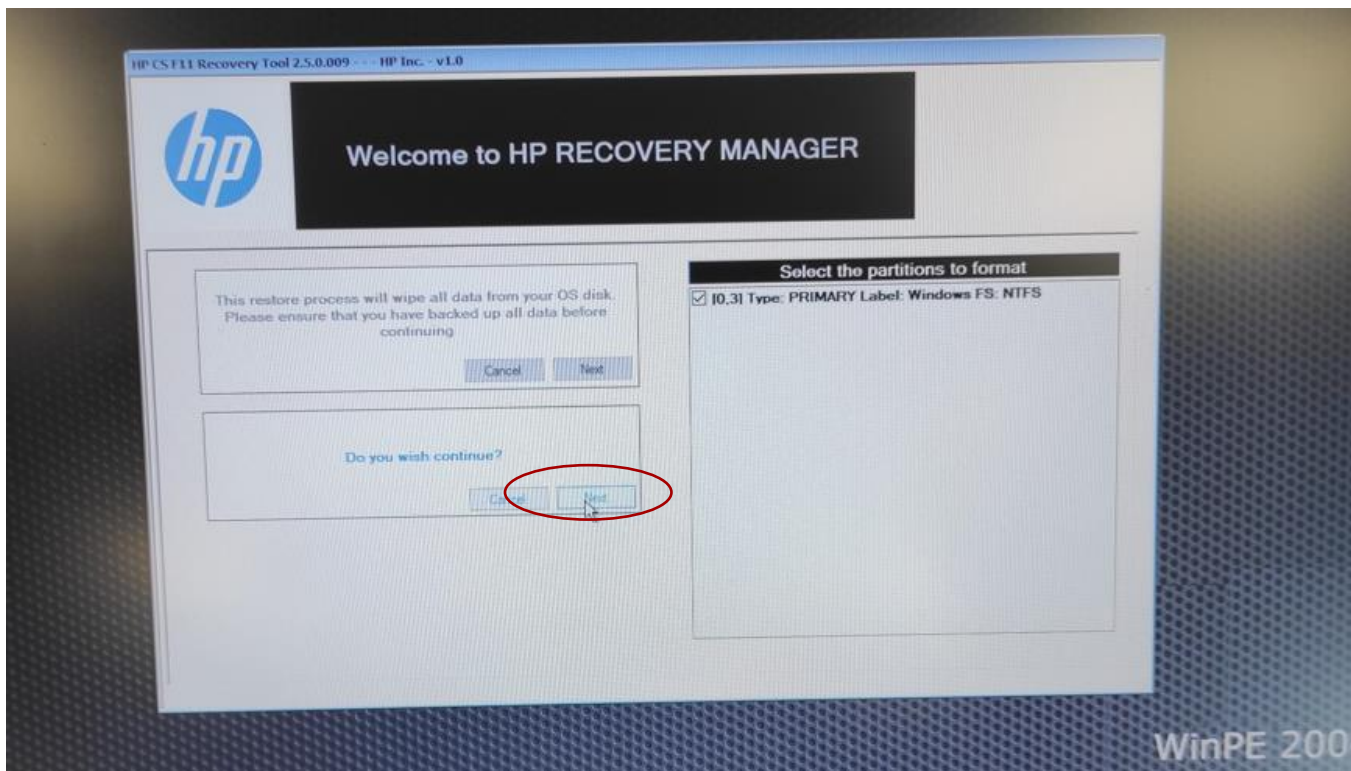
HP CS F11 Recovery Tool 2.5.0.009 - - - HP Inc. - v1.0

hp

Welcome to HP RECOVERY MANAGER

This restore process will wipe all data from your OS disk. Please ensure that you have backed up all data before continuing

Cancel Next

Do you wish continue?

Cancel Next

Select the partitions to format

☑ [0,3] Type: PRIMARY Label: Windows FS: NTFS

WinPE 200